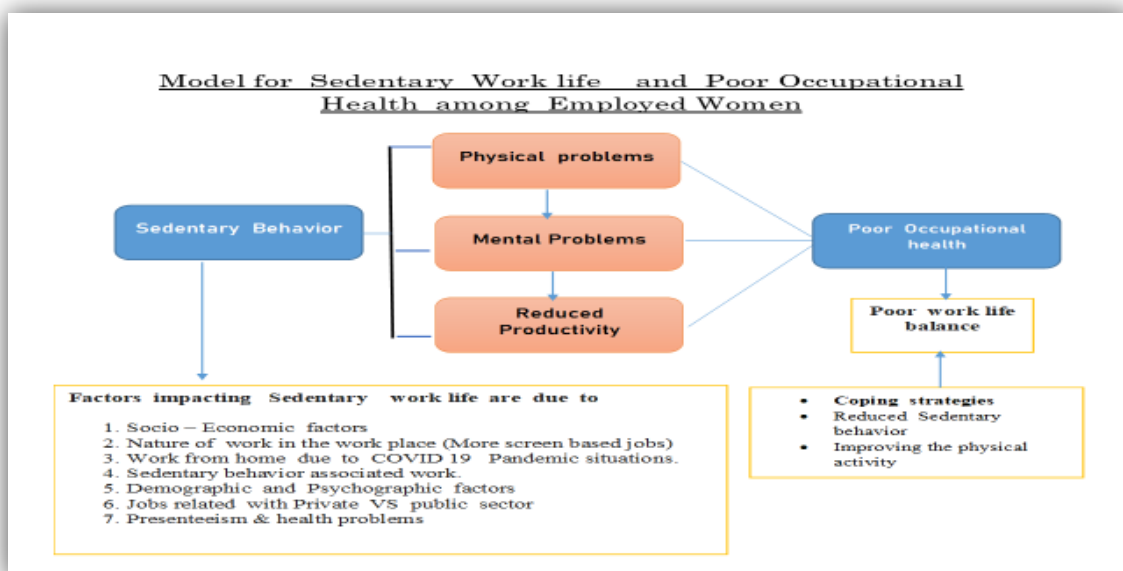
Model for Sedentary Work life and Poor Occupational Health among Employed Women

Physical problems

Sedentary Behavior

Mental Problems

Poor Occupational health

Reduced Productivity

Poor work life balance

Factors impacting Sedentary work life are due to

1. Socio – Economic factors
2. Nature of work in the work place (More screen based jobs)
3. Work from home due to COVID 19 Pandemic situations.
4. Sedentary behavior associated work.
5. Demographic and Psychographic factors
6. Jobs related with Private VS public sector
7. Presenteeism & health problems

- Coping strategies
- Reduced Sedentary behavior
- Improving the physical activity